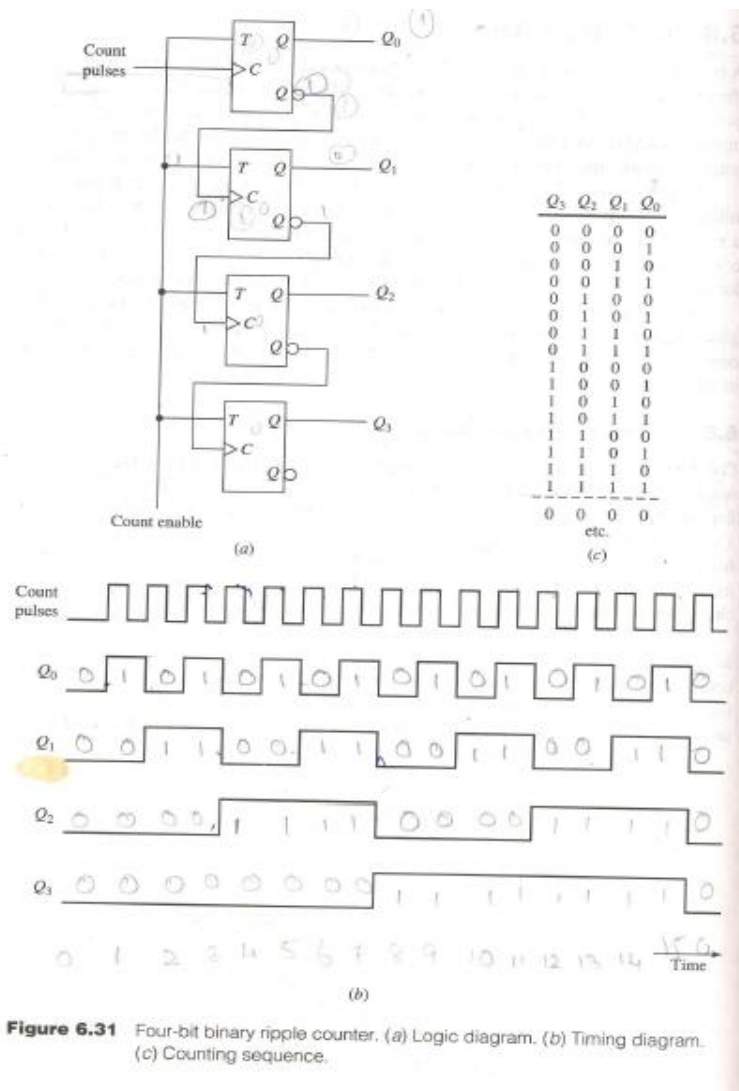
Count pulses

T Q $Q_0$
C
$\overline{Q}$

T Q $Q_1$
C
$\overline{Q}$

T Q $Q_2$
C
$\overline{Q}$

T Q $Q_3$
C
$\overline{Q}$

Count enable

(a)

| $Q_3$ | $Q_2$ | $Q_1$ | $Q_0$ |
|---|---|---|---|
| 0 | 0 | 0 | 0 |
| 0 | 0 | 0 | 1 |
| 0 | 0 | 1 | 0 |
| 0 | 0 | 1 | 1 |
| 0 | 1 | 0 | 0 |
| 0 | 1 | 0 | 1 |
| 0 | 1 | 1 | 0 |
| 0 | 1 | 1 | 1 |
| 1 | 0 | 0 | 0 |
| 1 | 0 | 0 | 1 |
| 1 | 0 | 1 | 0 |
| 1 | 0 | 1 | 1 |
| 1 | 1 | 0 | 0 |
| 1 | 1 | 0 | 1 |
| 1 | 1 | 1 | 0 |
| 1 | 1 | 1 | 1 |
| 0 | 0 | 0 | 0 |

etc.

(c)

Count pulses

$Q_0$ 0 1 0 1 0 1 0 1 0 1 0 1 0 1 0 1 0

$Q_1$ 0 0 1 1 0 0 1 1 0 0 1 1 0 0 1 1 0

$Q_2$ 0 0 0 0 1 1 1 1 0 0 0 0 1 1 1 1 0

$Q_3$ 0 0 0 0 0 0 0 0 1 1 1 1 1 1 1 1 0

0 1 2 3 4 5 6 7 8 9 10 11 12 13 14 15 0 Time

(b)

Figure 6.31 Four-bit binary ripple counter. (a) Logic diagram. (b) Timing diagram. (c) Counting sequence.